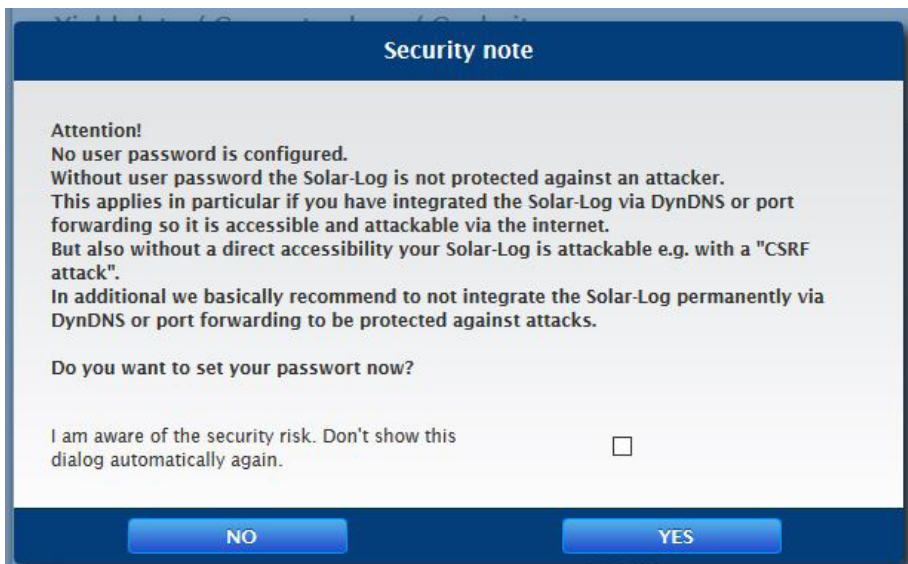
Security note

Attention!
No user password is configured.
Without user password the Solar-Log is not protected against an attacker.
This applies in particular if you have integrated the Solar-Log via DynDNS or port forwarding so it is accessible and attackable via the internet.
But also without a direct accessibility your Solar-Log is attackable e.g. with a "CSRF attack".
In additional we basically recommend to not integrate the Solar-Log permanently via DynDNS or port forwarding to be protected against attacks.

Do you want to set your passwort now?

I am aware of the security risk. Don't show this dialog automatically again.

NO

YES